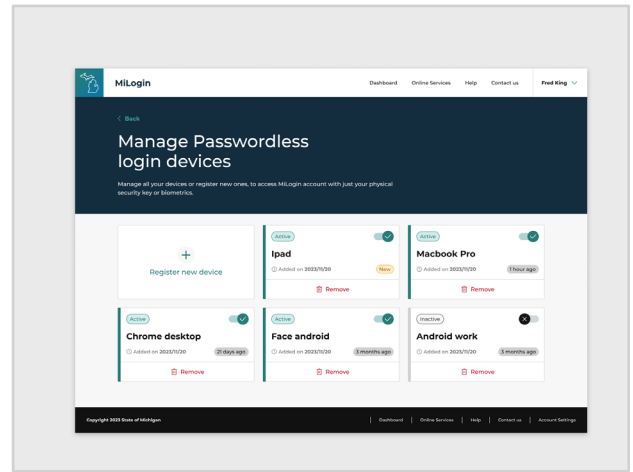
MiLogin

Dashboard Online Services Help Contact us Fred King

< Back

Manage Passwordless login devices

Manage all your devices or register new ones, to access MiLogin account with just your physical security key or biometrics.

+
Register new device

Active
Ipad
Added on 2023/11/20
New
Remove

Active
Macbook Pro
Added on 2023/11/20
1 hour ago
Remove

Active
Chrome desktop
Added on 2023/11/20
21 days ago
Remove

Active
Face android
Added on 2023/11/20
3 months ago
Remove

Inactive
Android work
Added on 2023/11/20
3 months ago
Remove

Copyright 2023 State of Michigan

Dashboard | Online Services | Help | Contact us | Account Settings